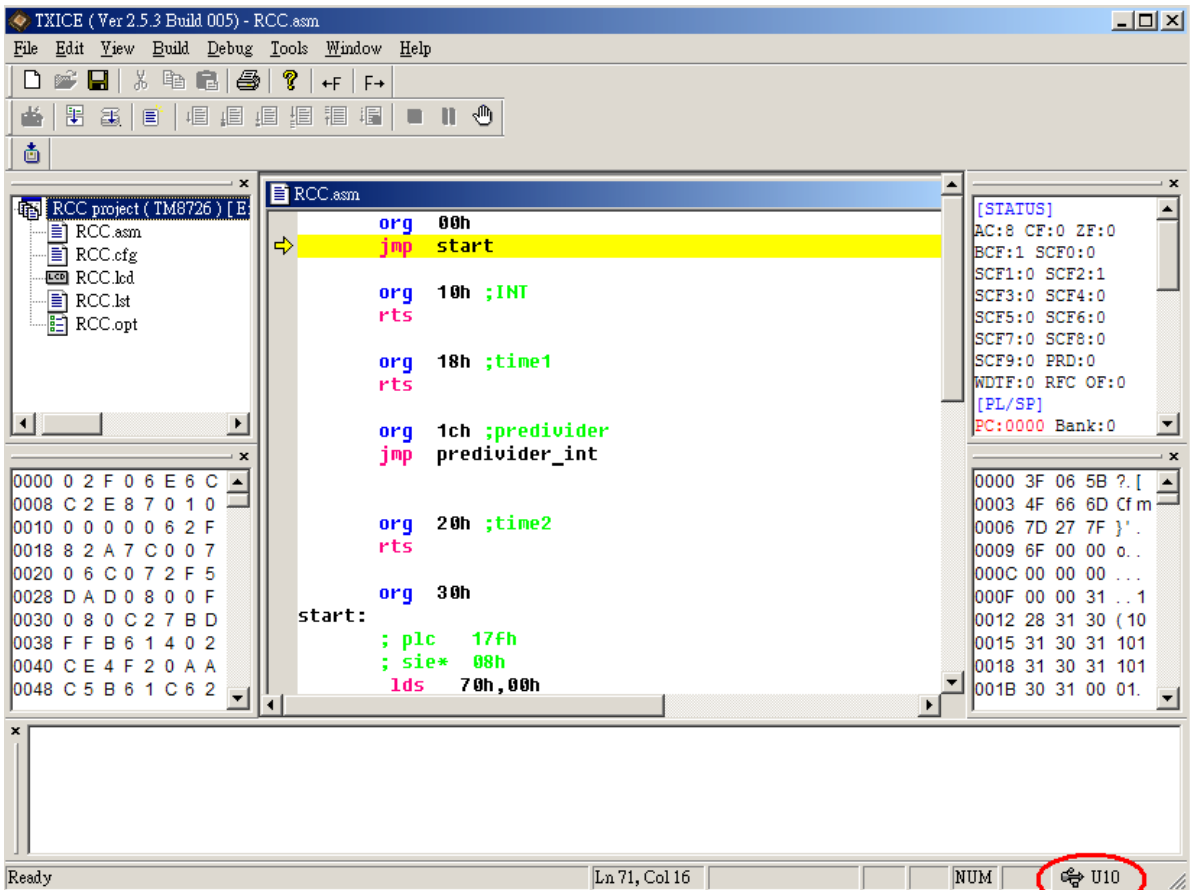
TXICE ( Ver 2.5.3 Build 005) - RCC.asm

File Edit View Build Debug Tools Window Help

←F F→

RCC project ( TM8726 ) [ E
RCC.asm
RCC.cfg
RCC.lcd
RCC.lst
RCC.opt

0000 0 2 F 0 6 E 6 C
0008 C 2 E 8 7 0 1 0
0010 0 0 0 0 0 6 2 F
0018 8 2 A 7 C 0 0 7
0020 0 6 C 0 7 2 F 5
0028 D A D 0 8 0 0 F
0030 0 8 0 C 2 7 B D
0038 F F B 6 1 4 0 2
0040 C E 4 F 2 0 A A
0048 C 5 B 6 1 C 6 2

RCC.asm

org 00h
jmp start

org 10h ;INT
rts

org 18h ;time1
rts

org 1ch ;predivider
jmp predivider_int

org 20h ;time2
rts

org 30h
start:
; plc 17fh
; sie* 08h
lds 70h,00h

[STATUS]
AC:8 CF:0 ZF:0
BCF:1 SCF0:0
SCF1:0 SCF2:1
SCF3:0 SCF4:0
SCF5:0 SCF6:0
SCF7:0 SCF8:0
SCF9:0 PRD:0
WDTF:0 RFC OF:0
[PL/SP]
PC:0000 Bank:0

0000 3F 06 5B ?. [
0003 4F 66 6D Of m
0006 7D 27 7F }'.
0009 6F 00 00 o..
000C 00 00 00 ...
000F 00 00 31 ..1
0012 28 31 30 (10
0015 31 30 31 101
0018 31 30 31 101
001B 30 31 00 01.

Ready
Ln 71, Col 16
NUM
U10